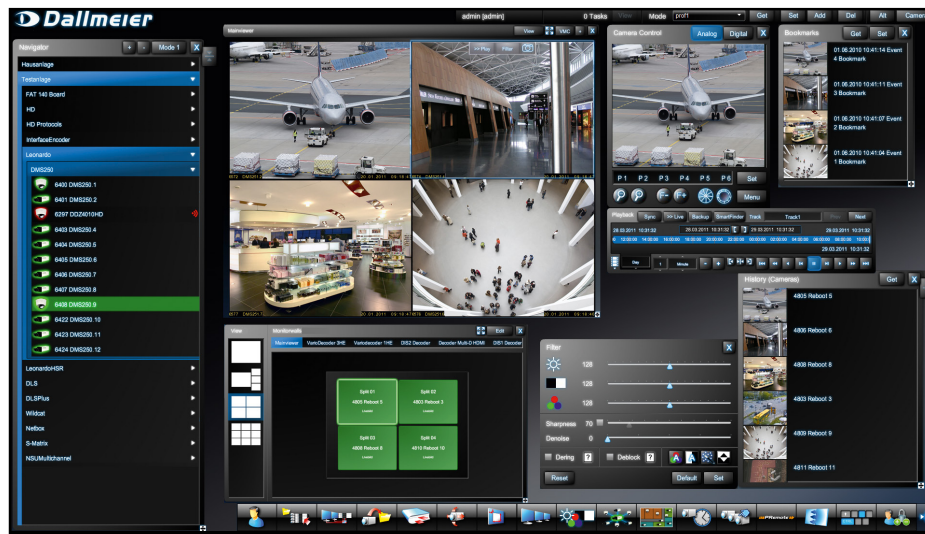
Dallmeier

admin [admin]  0 Tasks  View  Mode  prof1  Get  Set  Add  Del  Alt  Camera

Navigator  +  -  Mode 1  X
Hausanlage
Testanlage
FAT 140 Board
HD
HD Protocols
InterfaceEncoder
Leonardo
DMS250
6400 DMS250.1
6401 DMS250.2
6297 DDZ4010HD
6403 DMS250.4
6404 DMS250.5
6405 DMS250.6
6406 DMS250.7
6407 DMS250.8
6408 DMS250.9
6422 DMS250.10
6423 DMS250.11
6424 DMS250.12
LeonardoHSR
DLS
DLSPlus
Wildcat
Netbox
S-Matrix
NSUMultichannel

Mainviewer  View  VMC  X
>> Play  Filter

Camera Control  Analog  Digital  X
P 1  P 2  P 3  P 4  P 5  P 6  Set
Menu

Bookmarks  Get  Set  X
01.06.2010 10:41:14 Event 4 Bookmark
01.06.2010 10:41:11 Event 3 Bookmark
01.06.2010 10:41:07 Event 2 Bookmark
01.06.2010 10:41:04 Event 1 Bookmark

Playback  Sync  >> Live  Backup  SmartFinder  Track  Track1  Next
29.03.2011 10:31:32  29.03.2011 10:31:32  29.03.2011 10:31:32
12:00:00  14:00:00  16:00:00  18:00:00  20:00:00  22:00:00  00:00:00  02:00:00  04:00:00  06:00:00  08:00:00  10:00:00
Day  1  Minute

History (Cameras)  Get  X
4805 Reboot 5
4806 Reboot 6
4808 Reboot 8
4803 Reboot 3
4809 Reboot 9
4811 Reboot 11

View

Monitorwalls  Edit  X
Mainviewer  VarioDecoder 3HE  VarioDecoder 1HE  DIS2 Decoder  Decoder-Multi-D HDMI  DIS1 Decoder
Split 01  4805 Reboot 5
Split 02  4803 Reboot 3
Split 03  4808 Reboot 8
Split 04  4810 Reboot 10

Filter  X
128
128
128
Sharpness  70
Denoise  0
Dering  ?  Deblock  ?
Reset  Default  Set